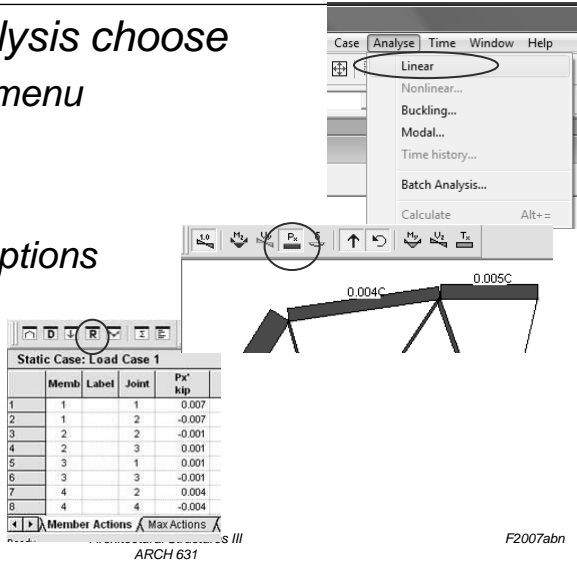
lysis choose

menu

ptions

Case Analyse Time Window Help

Linear

Nonlinear...

Buckling...

Modal...

Time history...

Batch Analysis...

Calculate Alt+=

0.004C

0.005C

Static Case: Load Case 1

| | Memb | Label | Joint | Px' kip |
|---|---|---|---|---|
| 1 | 1 | | 1 | 0.007 |
| 2 | 1 | | 2 | -0.007 |
| 3 | 2 | | 2 | -0.001 |
| 4 | 2 | | 3 | 0.001 |
| 5 | 3 | | 1 | 0.001 |
| 6 | 3 | | 3 | -0.001 |
| 7 | 4 | | 2 | 0.004 |
| 8 | 4 | | 4 | -0.004 |

Member Actions Max Actions

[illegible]s III

ARCH 631

F2007abn